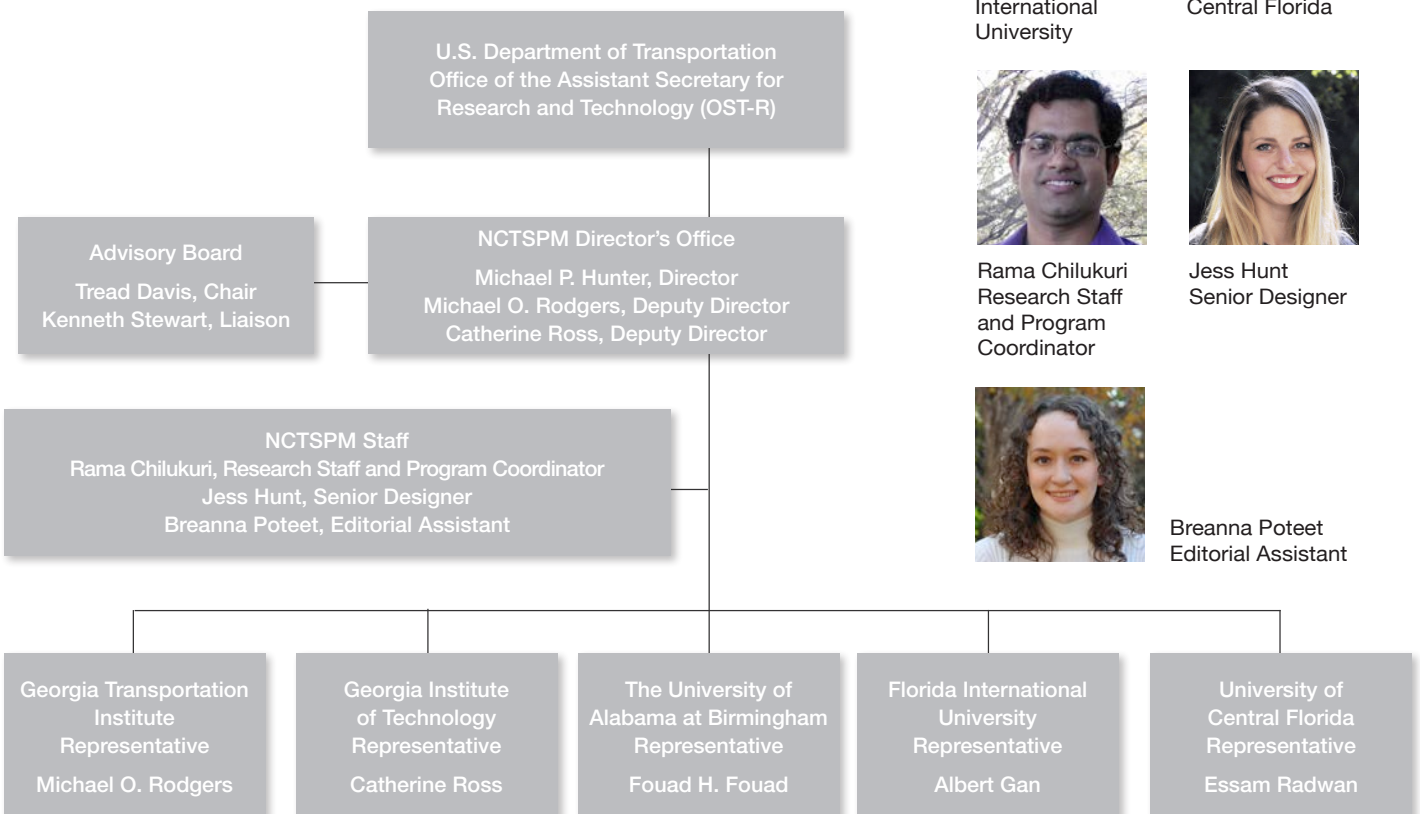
International University

Central Florida

U.S. Department of Transportation
Office of the Assistant Secretary for Research and Technology (OST-R)

Advisory Board
Tread Davis, Chair
Kenneth Stewart, Liaison

NCTSPM Director's Office
Michael P. Hunter, Director
Michael O. Rodgers, Deputy Director
Catherine Ross, Deputy Director

Rama Chilukuri
Research Staff and Program Coordinator

Jess Hunt
Senior Designer

NCTSPM Staff
Rama Chilukuri, Research Staff and Program Coordinator
Jess Hunt, Senior Designer
Breanna Poteet, Editorial Assistant

Breanna Poteet
Editorial Assistant

Georgia Transportation Institute Representative
Michael O. Rodgers

Georgia Institute of Technology Representative
Catherine Ross

The University of Alabama at Birmingham Representative
Fouad H. Fouad

Florida International University Representative
Albert Gan

University of Central Florida Representative
Essam Radwan